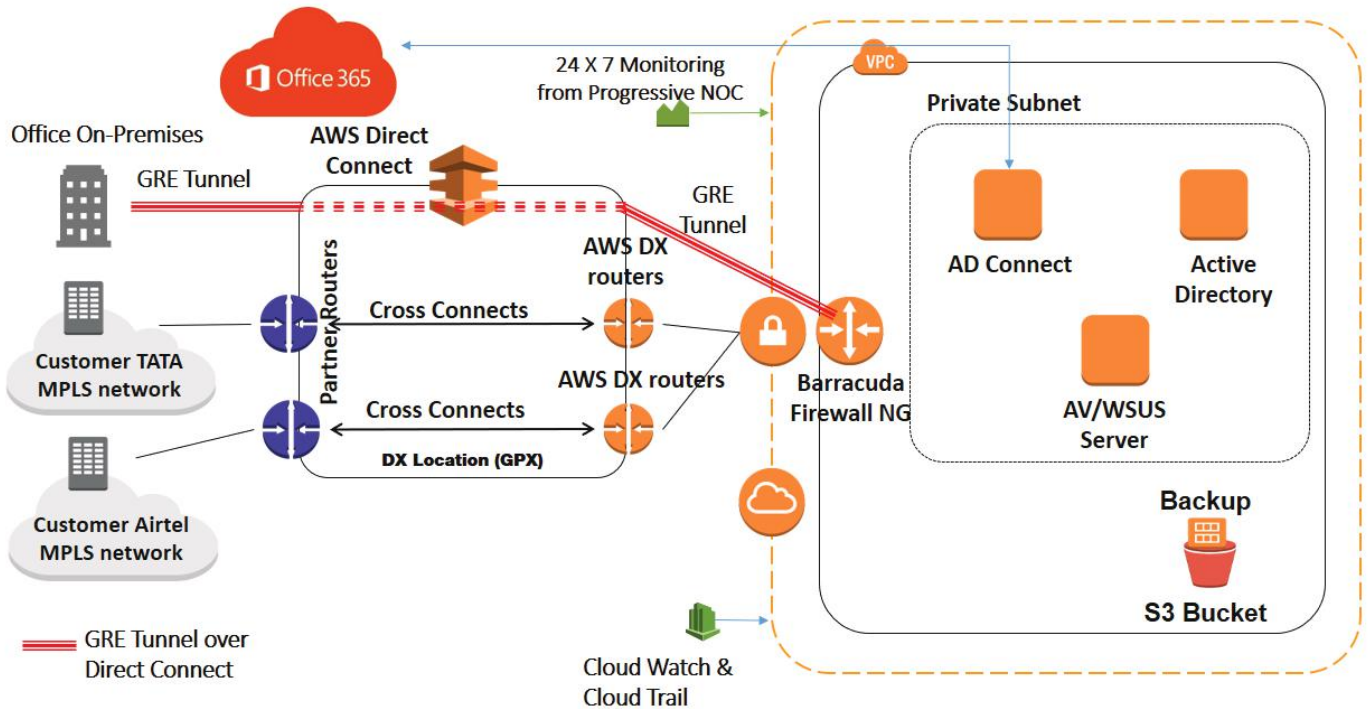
Office 365

24 X 7 Monitoring from Progressive NOC

VPC

Private Subnet

Office On-Premises

AWS Direct Connect

GRE Tunnel

GRE Tunnel

AD Connect

Active Directory

AWS DX routers

Partner Routers

Cross Connects

Customer TATA MPLS network

AWS DX routers

Barracuda Firewall NG

Cross Connects

AV/WSUS Server

DX Location (GPX)

Backup

Customer Airtel MPLS network

S3 Bucket

GRE Tunnel over Direct Connect

Cloud Watch & Cloud Trail